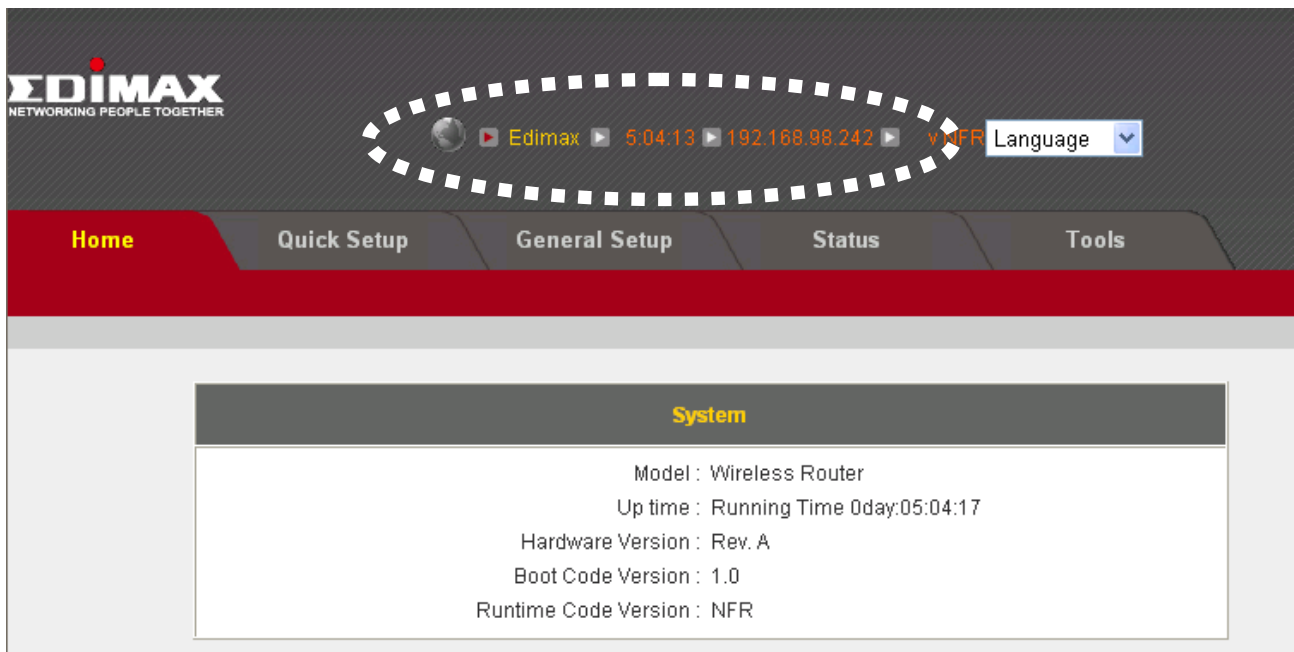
EDIMAX
NETWORKING PEOPLE TOGETHER

Edimax 5:04:13 192.168.98.242 v.NFR Language

Home Quick Setup General Setup Status Tools

System

| | |
|---|---|
| Model : | Wireless Router |
| Up time : | Running Time 0day:05:04:17 |
| Hardware Version : | Rev. A |
| Boot Code Version : | 1.0 |
| Runtime Code Version : | NFR |